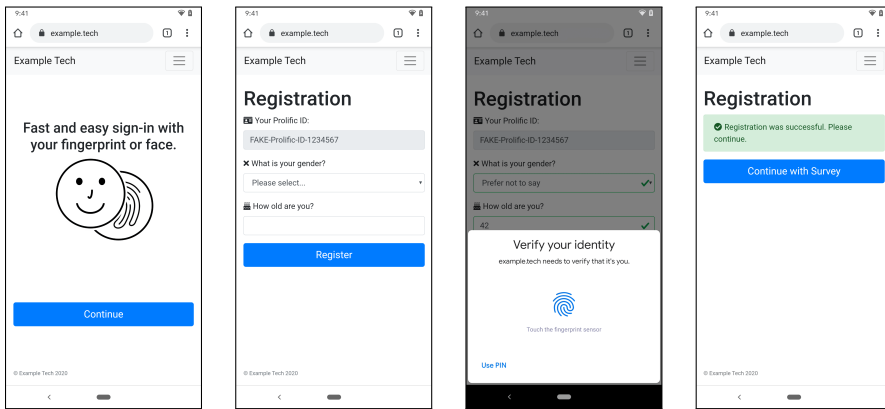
9:41

example.tech

1

Example Tech

Fast and easy sign-in with your fingerprint or face.

Continue

© Example Tech 2020

9:41

example.tech

1

Example Tech

Registration

Your Prolific ID:

FAKE-Prolific-ID-1234567

What is your gender?

Please select...

How old are you?

Register

© Example Tech 2020

9:41

example.tech

1

Example Tech

Registration

Your Prolific ID:

FAKE-Prolific-ID-1234567

What is your gender?

Prefer not to say

How old are you?

42

Verify your identity

example.tech needs to verify that it's you.

Touch the fingerprint sensor

Use PIN

9:41

example.tech

1

Example Tech

Registration

Registration was successful. Please continue.

Continue with Survey

© Example Tech 2020